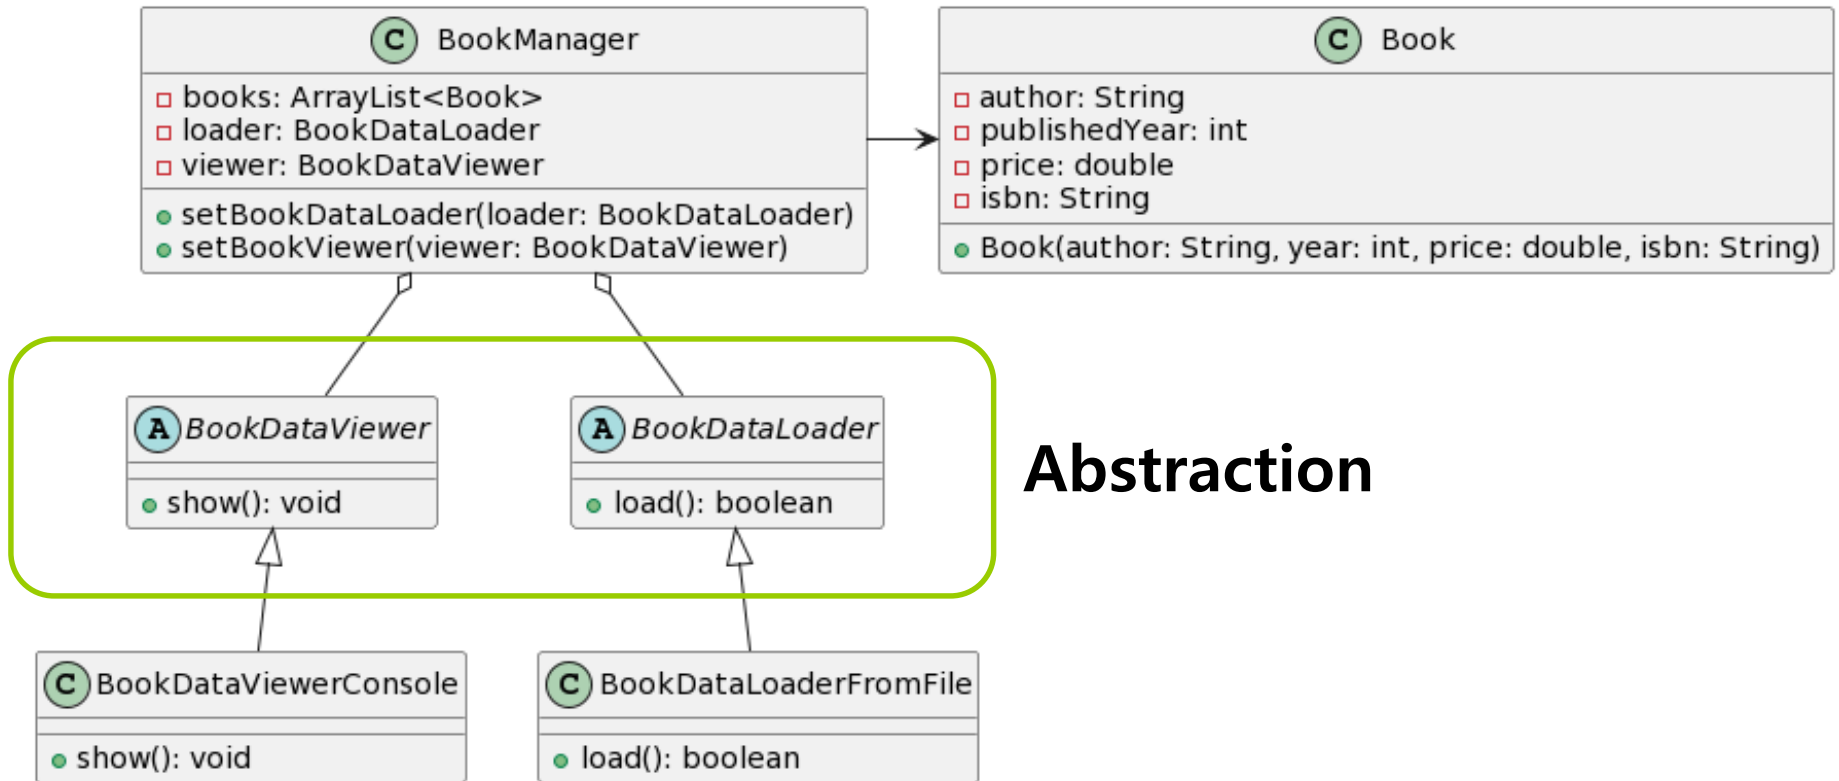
C BookManager
books: ArrayList<Book>
loader: BookDataLoader
viewer: BookDataViewer
setBookDataLoader(loader: BookDataLoader)
setBookViewer(viewer: BookDataViewer)

C Book
author: String
publishedYear: int
price: double
isbn: String
Book(author: String, year: int, price: double, isbn: String)

A BookDataViewer
show(): void

A BookDataLoader
load(): boolean

Abstraction

C BookDataViewerConsole
show(): void

C BookDataLoaderFromFile
load(): boolean